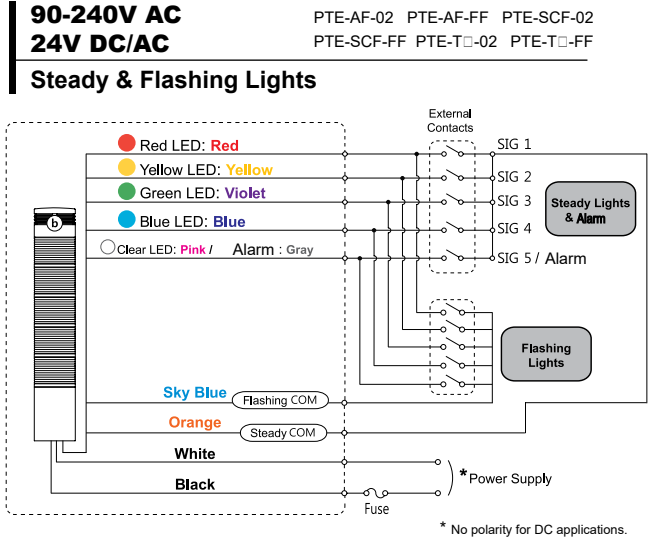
90-240V AC
24V DC/AC

PTE-AF-02 PTE-AF-FF PTE-SCF-02
PTE-SCF-FF PTE-T□-02 PTE-T□-FF

Steady & Flashing Lights

External Contacts

Red LED: Red
Yellow LED: Yellow
Green LED: Violet
Blue LED: Blue
Clear LED: Pink / Alarm : Gray

SIG 1
SIG 2
SIG 3
SIG 4
SIG 5 / Alarm

Steady Lights & Alarm

Flashing Lights

Sky Blue
Flashing COM
Orange
Steady COM
White
Black

* Power Supply

Fuse

* No polarity for DC applications.